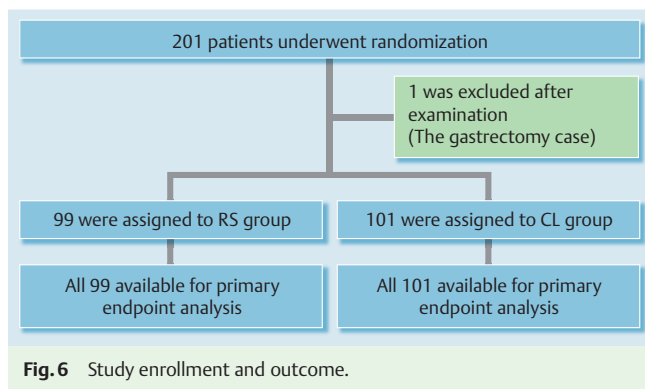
201 patients underwent randomization

1 was excluded after examination
(The gastrectomy case)

99 were assigned to RS group

101 were assigned to CL group

All 99 available for primary endpoint analysis

All 101 available for primary endpoint analysis

Fig. 6 Study enrollment and outcome.